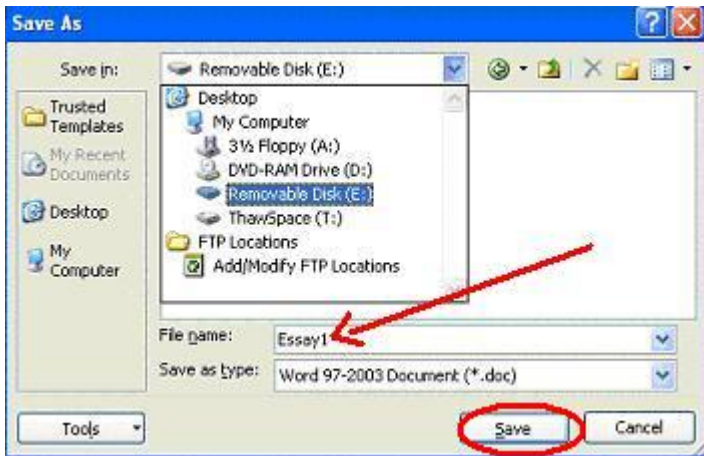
Save As

Save in: Removable Disk (E:)

Trusted Templates
My Recent Documents
Desktop
My Computer

Desktop
My Computer
3½ Floppy (A:)
DVD-RAM Drive (D:)
Removable Disk (E:)
ThawSpace (T:)
FTP Locations
Add/Modify FTP Locations

File name: Essay1
Save as type: Word 97-2003 Document (*.doc)

Tools
Save
Cancel